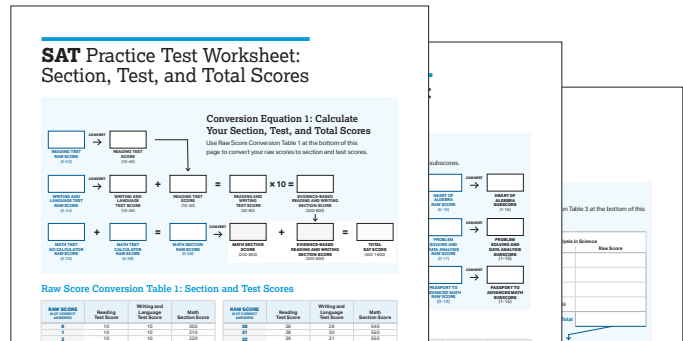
SAT Practice Test Worksheet: Section, Test, and Total Scores

Conversion Equation 1: Calculate Your Section, Test, and Total Scores

Use Raw Score Conversion Table 1 at the bottom of this page to convert your raw scores to section and test scores.

READING TEST RAW SCORE (0-52)

CONVERT

READING TEST SCORE (10-40)

WRITING AND LANGUAGE TEST RAW SCORE (0-44)

CONVERT

WRITING AND LANGUAGE TEST SCORE (10-40)

+

READING TEST SCORE (10-40)

=

READING AND WRITING TEST SCORE (20-80)

× 10 =

EVIDENCE-BASED READING AND WRITING SECTION SCORE (200-800)

MATH TEST NO CALCULATOR RAW SCORE (0-20)

+

MATH TEST CALCULATOR RAW SCORE (0-38)

=

MATH SECTION RAW SCORE (0-58)

CONVERT

MATH SECTION SCORE (200-800)

+

EVIDENCE-BASED READING AND WRITING SECTION SCORE (200-800)

=

TOTAL SAT SCORE (400-1600)

Raw Score Conversion Table 1: Section and Test Scores

| RAW SCORE (# OF CORRECT ANSWERS) | Reading Test Score | Writing and Language Test Score | Math Section Score | RAW SCORE (# OF CORRECT ANSWERS) | Reading Test Score | Writing and Language Test Score | Math Section Score |
|---|---|---|---|---|---|---|---|
| 0 | 10 | 10 | 200 | 30 | 28 | 29 | 540 |
| 1 | 10 | 10 | 200 | 31 | 28 | 30 | 550 |
| 2 | 10 | 10 | 220 | 32 | 29 | 31 | 560 |

subscores.

HEART OF ALGEBRA RAW SCORE (0-19)

CONVERT

HEART OF ALGEBRA SUBSCORE (1-15)

PROBLEM SOLVING AND DATA ANALYSIS RAW SCORE (0-17)

CONVERT

PROBLEM SOLVING AND DATA ANALYSIS SUBSCORE (1-15)

PASSPORT TO ADVANCED MATH RAW SCORE (0-16)

CONVERT

PASSPORT TO ADVANCED MATH SUBSCORE (1-15)

Table 3 at the bottom of this

lysis in Science

Raw Score

Total